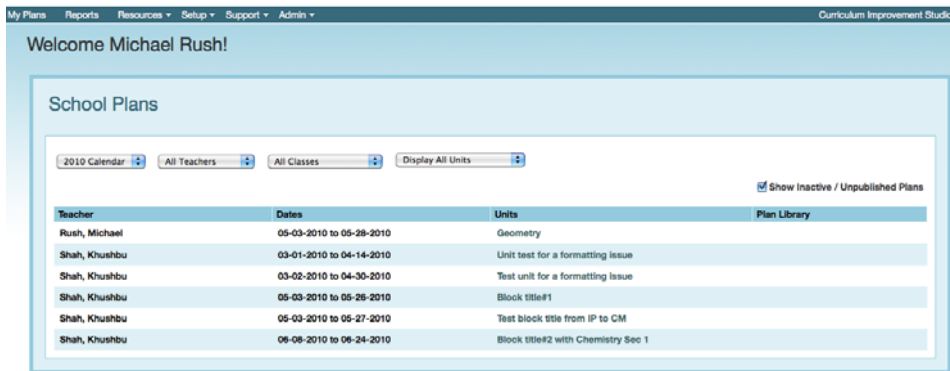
My Plans Reports Resources ▾ Setup ▾ Support ▾ Admin ▾ Curriculum Improvement Studio

Welcome Michael Rush!

School Plans

2010 Calendar | All Teachers | All Classes | Display All Units

Show Inactive / Unpublished Plans

| Teacher | Dates | Units | Plan Library |
|---|---|---|---|
| Rush, Michael | 05-03-2010 to 05-28-2010 | Geometry | |
| Shah, Khushbu | 03-01-2010 to 04-14-2010 | Unit test for a formatting issue | |
| Shah, Khushbu | 03-02-2010 to 04-30-2010 | Test unit for a formatting issue | |
| Shah, Khushbu | 05-03-2010 to 05-26-2010 | Block title#1 | |
| Shah, Khushbu | 05-03-2010 to 05-27-2010 | Test block title from IP to CM | |
| Shah, Khushbu | 06-08-2010 to 06-24-2010 | Block title#2 with Chemistry Sec 1 | |